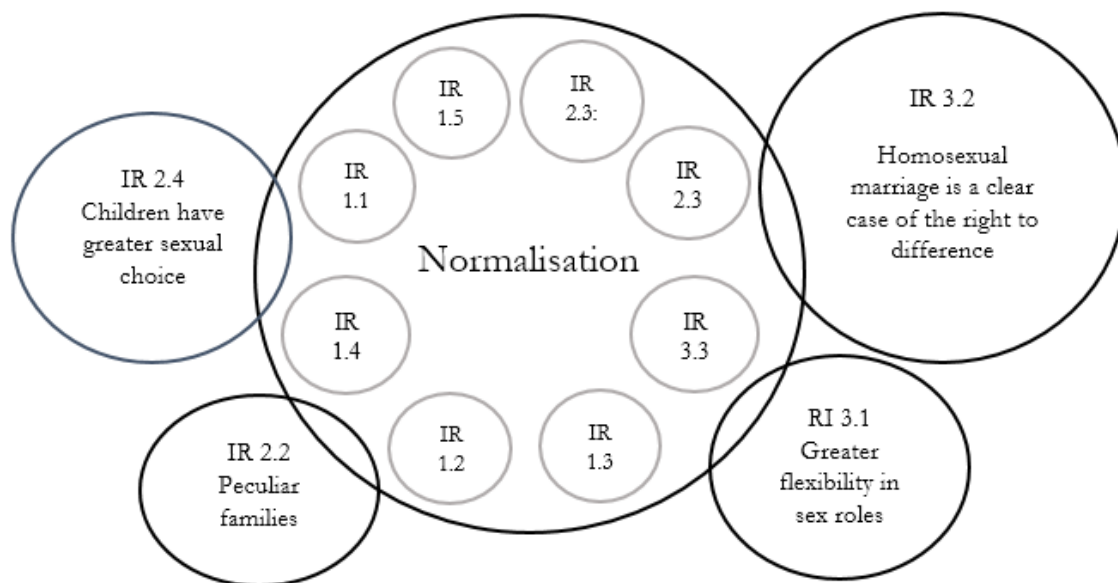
IR 2.4
Children have greater sexual choice

IR 1.1

IR 1.5

IR 2.3:

IR 2.3

IR 3.2

Homosexual marriage is a clear case of the right to difference

Normalisation

IR 1.4

IR 3.3

IR 2.2
Peculiar families

IR 1.2

IR 1.3

RI 3.1
Greater flexibility in sex roles